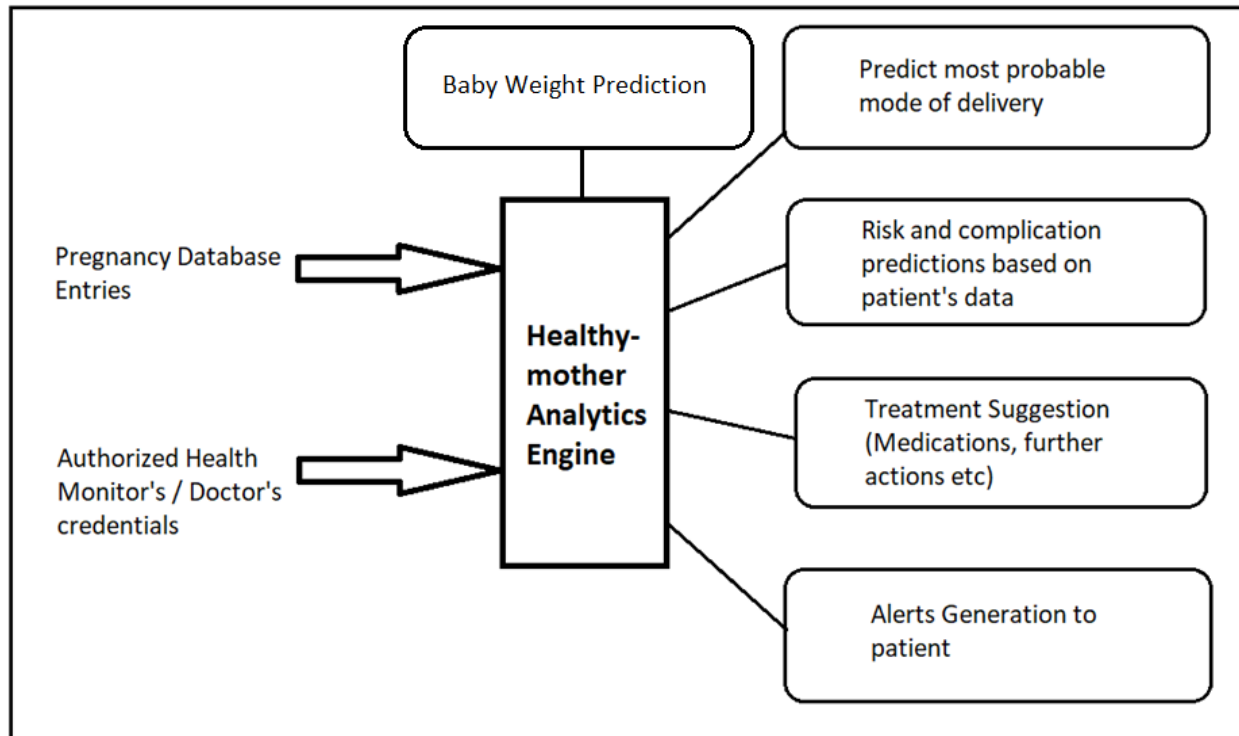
Baby Weight Prediction

Predict most probable mode of delivery

Pregnancy Database Entries

Healthy-mother Analytics Engine

Risk and complication predictions based on patient's data

Authorized Health Monitor's / Doctor's credentials

Treatment Suggestion (Medications, further actions etc)

Alerts Generation to patient